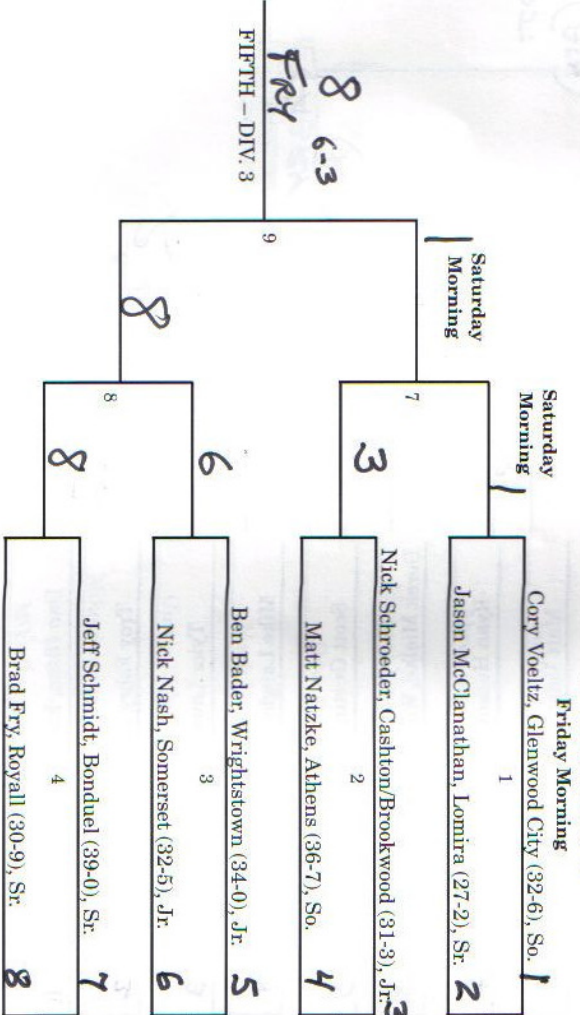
Friday Morning

1
Cory Voeltz, Glenwood City (32-6), So. 1
Jason McClanathan, Lomira (27-2), Sr. 2

2
Nick Schroeder, Cashton/Brookwood (31-3), Jr. 3
Matt Natzke, Athens (36-7), So. 4

3
Ben Bader, Wrightstown (34-0), Jr. 5
Nick Nash, Somerset (32-5), Jr. 6

4
Jeff Schmidt, Bonduel (39-0), Sr. 7
Brad Fry, Royall (30-9), Sr. 8

Saturday Morning

7
3
1

8
6
8

Saturday Morning

9
8
1

FIFTH – DIV. 3
8
Fry
6-3